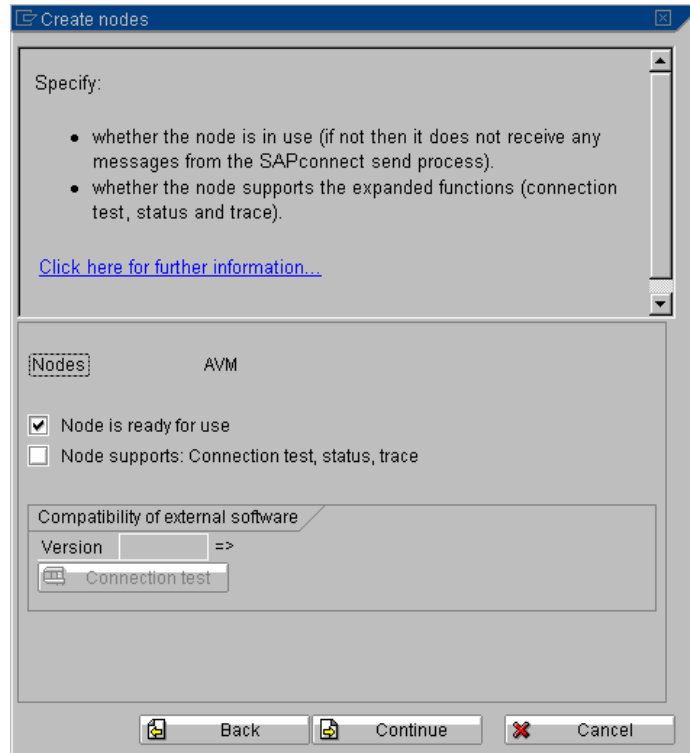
Create nodes

Specify:

- whether the node is in use (if not then it does not receive any messages from the SAPconnect send process).
- whether the node supports the expanded functions (connection test, status and trace).

Click here for further information...

Nodes AVM

☑ Node is ready for use
☐ Node supports: Connection test, status, trace

Compatibility of external software
Version =>
Connection test

Back Continue Cancel